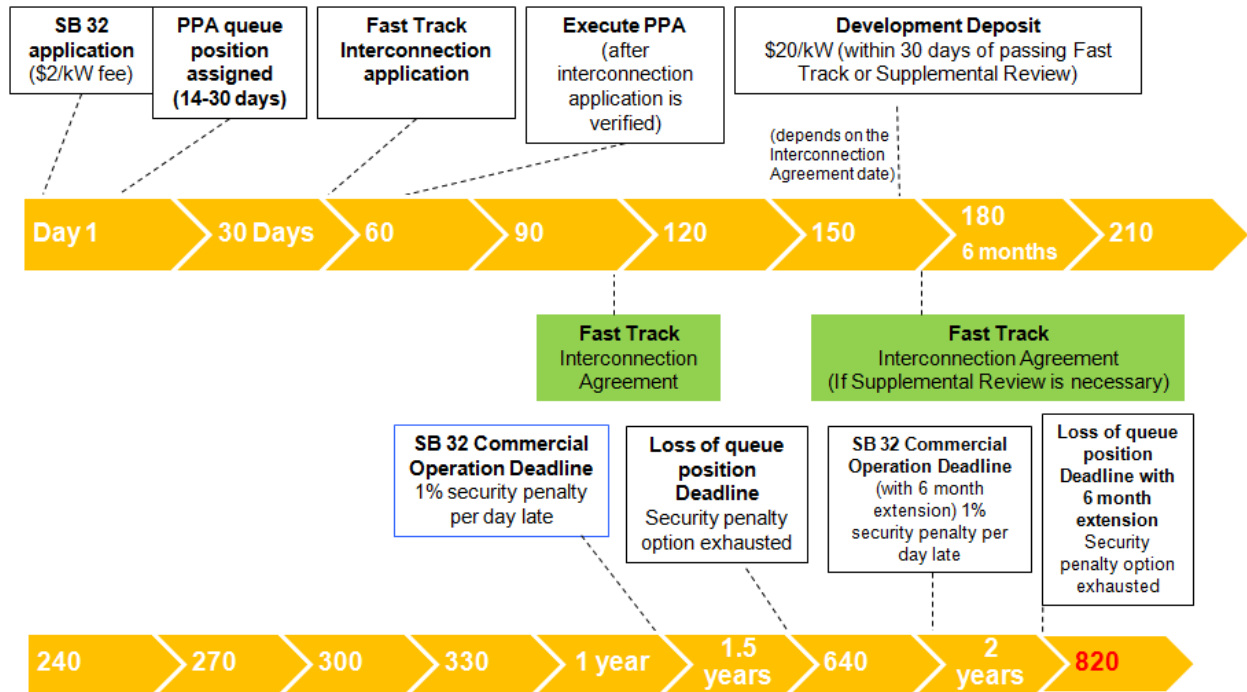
SB 32 application ($2/kW fee)

PPA queue position assigned (14-30 days)

Fast Track Interconnection application

Execute PPA (after interconnection application is verified)

Development Deposit $20/kW (within 30 days of passing Fast Track or Supplemental Review)

(depends on the Interconnection Agreement date)

Day 1 | 30 Days | 60 | 90 | 120 | 150 | 180 6 months | 210

Fast Track Interconnection Agreement

Fast Track Interconnection Agreement (If Supplemental Review is necessary)

SB 32 Commercial Operation Deadline 1% security penalty per day late

Loss of queue position Deadline Security penalty option exhausted

SB 32 Commercial Operation Deadline (with 6 month extension) 1% security penalty per day late

Loss of queue position Deadline with 6 month extension Security penalty option exhausted

240 | 270 | 300 | 330 | 1 year | 1.5 years | 640 | 2 years | 820